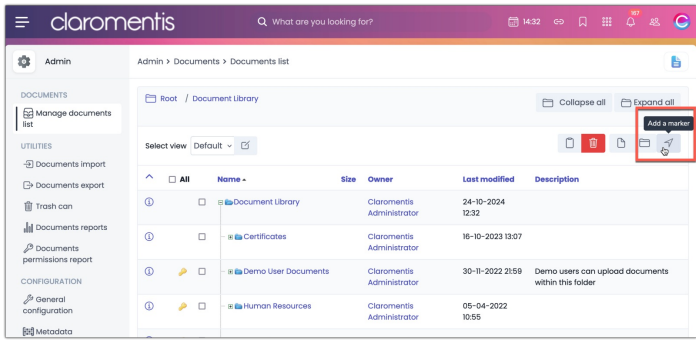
claromentis

What are you looking for?

14:32

187

Admin

Admin > Documents > Documents list

DOCUMENTS

Manage documents list

UTILITIES

Documents import

Documents export

Trash can

Documents reports

Documents permissions report

CONFIGURATION

General configuration

Metadata

Root / Document Library

Collapse all

Expand all

Add a marker

Select view Default

| | All | Name | Size | Owner | Last modified | Description |
|---|---|---|---|---|---|---|
| | | Document Library | | Claromentis Administrator | 24-10-2024 12:32 | |
| | | Certificates | | Claromentis Administrator | 16-10-2023 13:07 | |
| | | Demo User Documents | | Claromentis Administrator | 30-11-2022 21:59 | Demo users can upload documents within this folder |
| | | Human Resources | | Claromentis Administrator | 05-04-2022 10:55 | |